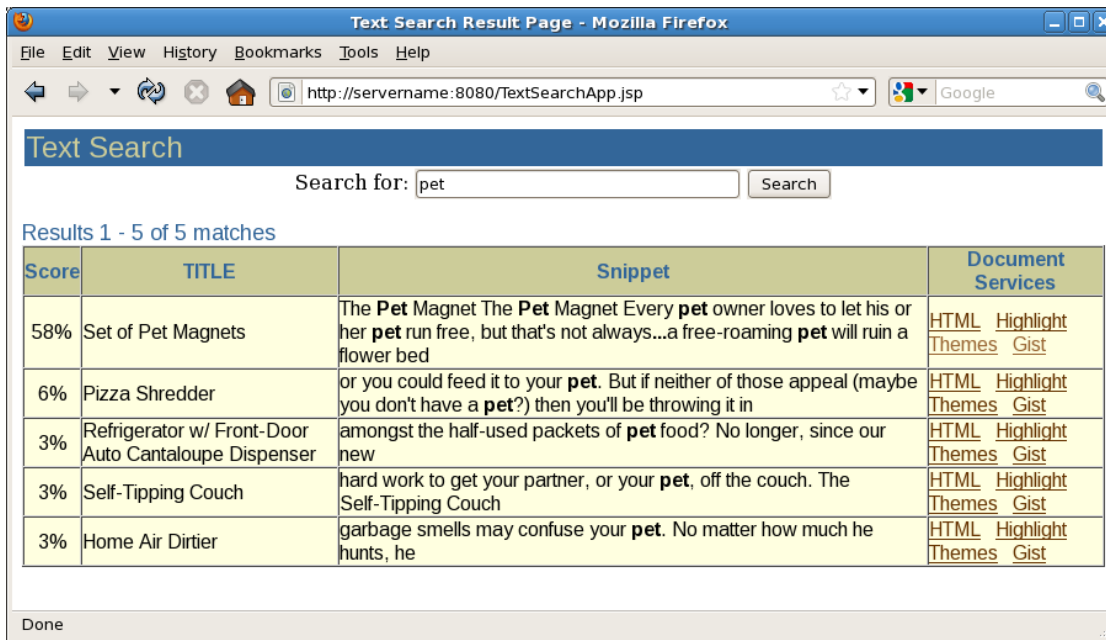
Text Search Result Page - Mozilla Firefox

File Edit View History Bookmarks Tools Help

http://servername:8080/TextSearchApp.jsp

Google

Text Search

Search for: pet Search

Results 1 - 5 of 5 matches

| Score | TITLE | Snippet | Document Services |
|---|---|---|---|
| 58% | Set of Pet Magnets | The **Pet** Magnet The **Pet** Magnet Every **pet** owner loves to let his or her **pet** run free, but that's not always**...**a free-roaming **pet** will ruin a flower bed | HTML Highlight Themes Gist |
| 6% | Pizza Shredder | or you could feed it to your **pet**. But if neither of those appeal (maybe you don't have a **pet**?) then you'll be throwing it in | HTML Highlight Themes Gist |
| 3% | Refrigerator w/ Front-Door Auto Cantaloupe Dispenser | amongst the half-used packets of **pet** food? No longer, since our new | HTML Highlight Themes Gist |
| 3% | Self-Tipping Couch | hard work to get your partner, or your **pet**, off the couch. The Self-Tipping Couch | HTML Highlight Themes Gist |
| 3% | Home Air Dirtier | garbage smells may confuse your **pet**. No matter how much he hunts, he | HTML Highlight Themes Gist |

Done